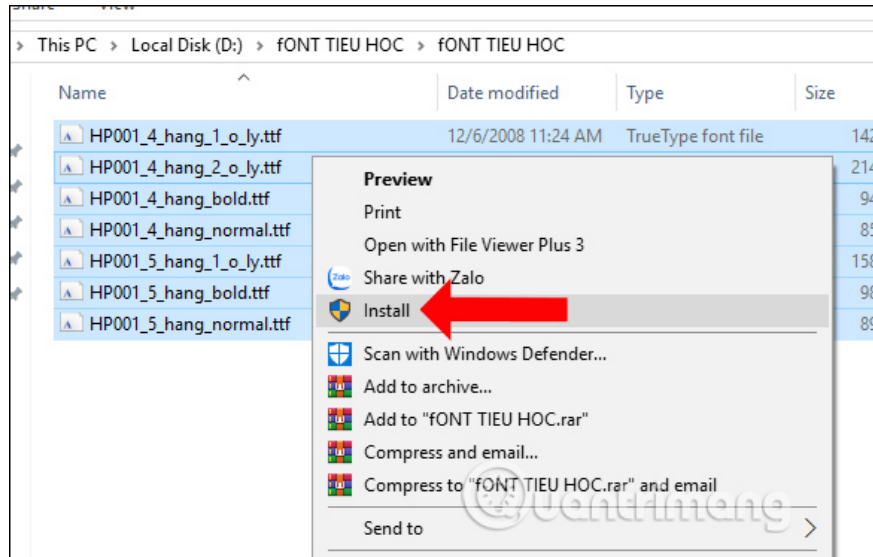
This PC > Local Disk (D:) > fONT TIEU HOC > fONT TIEU HOC

| Name | Date modified | Type | Size |
|---|---|---|---|
| HP001_4_hang_1_o_ly.ttf | 12/6/2008 11:24 AM | TrueType font file | 142 |
| HP001_4_hang_2_o_ly.ttf | | | 214 |
| HP001_4_hang_bold.ttf | | | 94 |
| HP001_4_hang_normal.ttf | | | 85 |
| HP001_5_hang_1_o_ly.ttf | | | 158 |
| HP001_5_hang_bold.ttf | | | 98 |
| HP001_5_hang_normal.ttf | | | 89 |

Preview
Print
Open with File Viewer Plus 3
Share with Zalo
Install
Scan with Windows Defender...
Add to archive...
Add to "fONT TIEU HOC.rar"
Compress and email...
Compress to "fONT TIEU HOC.rar" and email
Send to

Quantrimang